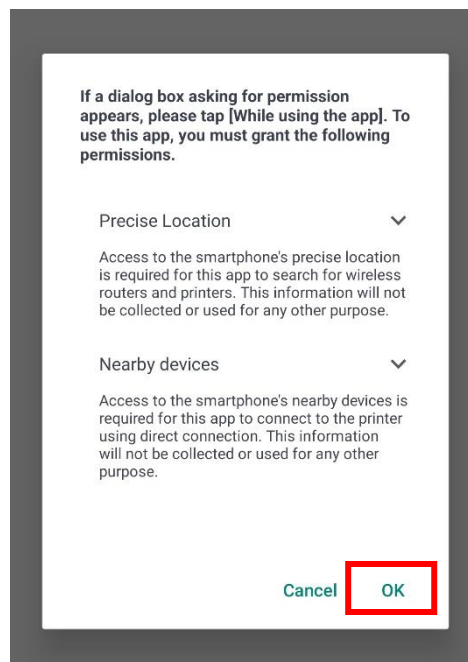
If a dialog box asking for permission appears, please tap [While using the app]. To use this app, you must grant the following permissions.

Precise Location

Access to the smartphone's precise location is required for this app to search for wireless routers and printers. This information will not be collected or used for any other purpose.

Nearby devices

Access to the smartphone's nearby devices is required for this app to connect to the printer using direct connection. This information will not be collected or used for any other purpose.

Cancel OK